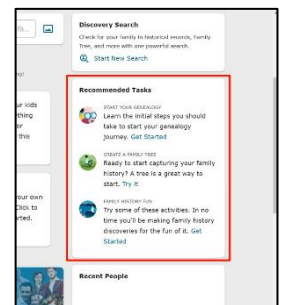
fs...

ny!

ur kids
thing
our
this

our own
Click to
rted.

Discovery Search
Check for your family in historical records, Family Tree, and more with one powerful search.
Start New Search

Recommended Tasks

START YOUR GENEALOGY
Learn the initial steps you should take to start your genealogy journey. Get Started

CREATE A FAMILY TREE
Ready to start capturing your family history? A tree is a great way to start. Try it

FAMILY HISTORY FUN
Try some of these activities. In no time you'll be making family history discoveries for the fun of it. Get Started

Recent People